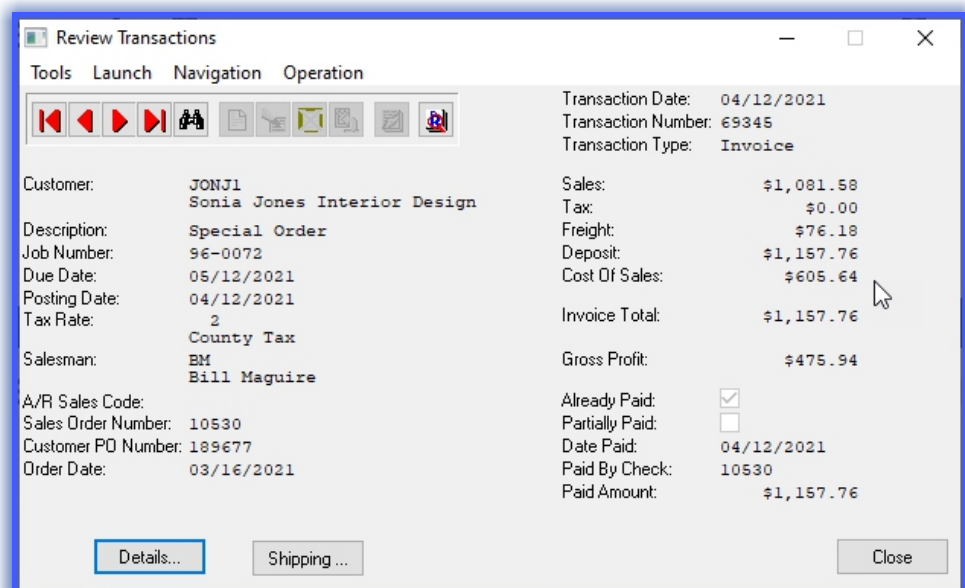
Review Transactions

Tools Launch Navigation Operation

Transaction Date: 04/12/2021
Transaction Number: 69345
Transaction Type: Invoice

Customer: JONJ1
Sonia Jones Interior Design
Description: Special Order
Job Number: 96-0072
Due Date: 05/12/2021
Posting Date: 04/12/2021
Tax Rate: 2
County Tax
Salesman: BM
Bill Maguire
A/R Sales Code:
Sales Order Number: 10530
Customer PO Number: 189677
Order Date: 03/16/2021

Sales: $1,081.58
Tax: $0.00
Freight: $76.18
Deposit: $1,157.76
Cost Of Sales: $605.64
Invoice Total: $1,157.76
Gross Profit: $475.94
Already Paid:
Partially Paid:
Date Paid: 04/12/2021
Paid By Check: 10530
Paid Amount: $1,157.76

Details...
Shipping ...
Close